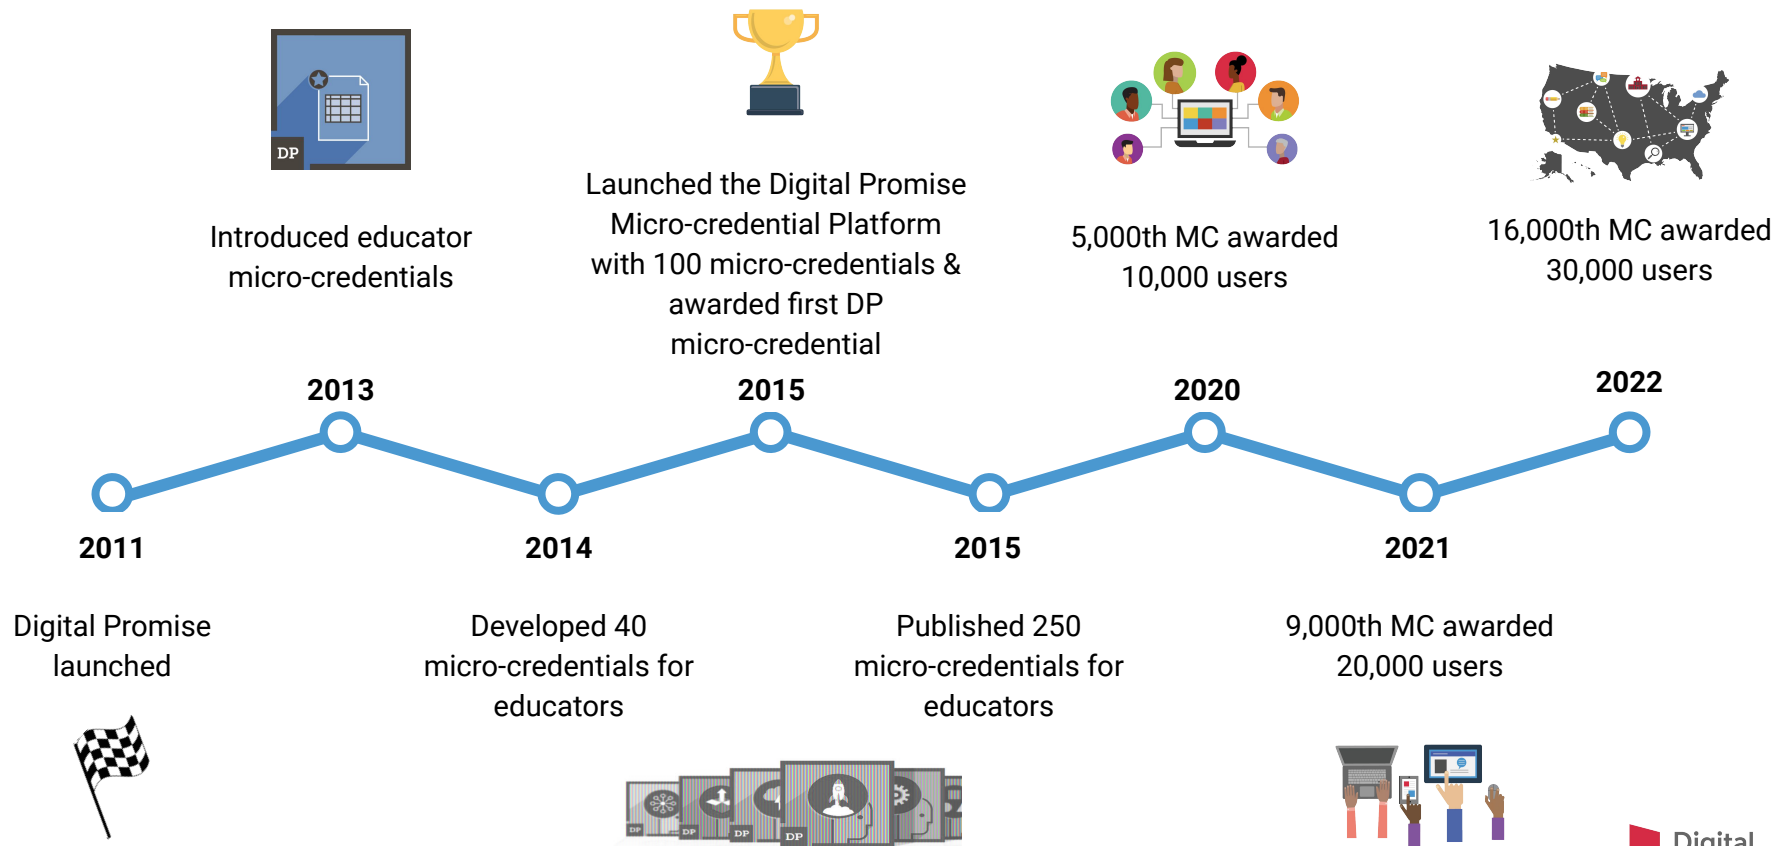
DP

Introduced educator micro-credentials

Launched the Digital Promise Micro-credential Platform with 100 micro-credentials & awarded first DP micro-credential

5,000th MC awarded 10,000 users

16,000th MC awarded 30,000 users

2013

2015

2020

2022

2011

2014

2015

2021

Digital Promise launched

Developed 40 micro-credentials for educators

Published 250 micro-credentials for educators

9,000th MC awarded 20,000 users

DP DP DP DP

Digital